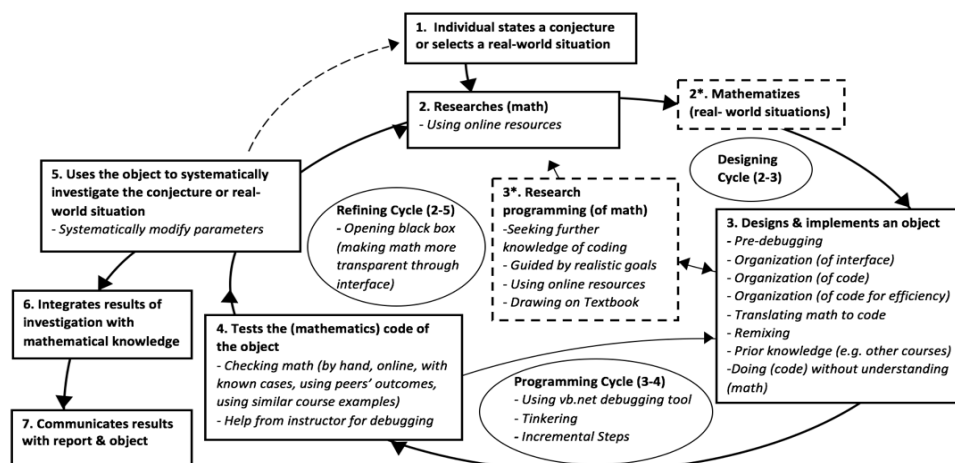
1. Individual states a conjecture or selects a real-world situation

2. Researches (math)
- Using online resources

2*. Mathematizes (real- world situations)

Designing Cycle (2-3)

5. Uses the object to systematically investigate the conjecture or real-world situation
- Systematically modify parameters

Refining Cycle (2-5)
- Opening black box (making math more transparent through interface)

3*. Research programming (of math)
-Seeking further knowledge of coding
- Guided by realistic goals
- Using online resources
- Drawing on Textbook

3. Designs & implements an object
- Pre-debugging
- Organization (of interface)
- Organization (of code)
- Organization (of code for efficiency)
- Translating math to code
- Remixing
- Prior knowledge (e.g. other courses)
-Doing (code) without understanding (math)

6. Integrates results of investigation with mathematical knowledge

4. Tests the (mathematics) code of the object
- Checking math (by hand, online, with known cases, using peers' outcomes, using similar course examples)
- Help from instructor for debugging

Programming Cycle (3-4)
- Using vb.net debugging tool
- Tinkering
- Incremental Steps

7. Communicates results with report & object